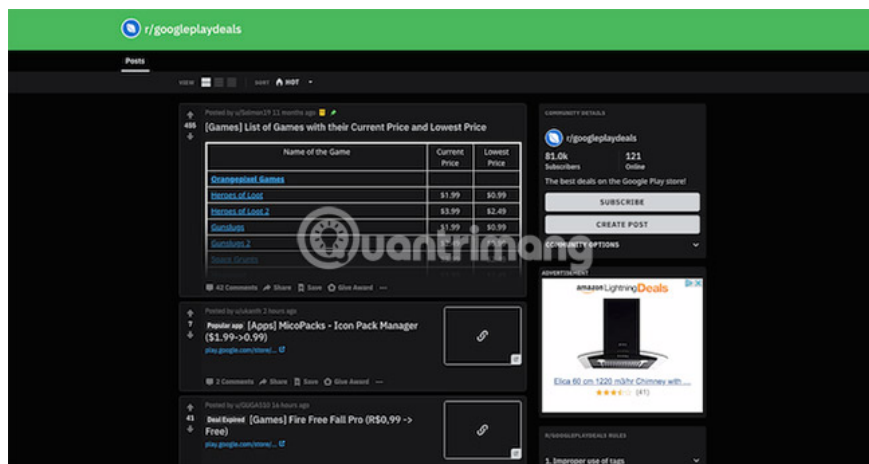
r/googleplaydeals

Posts

VIEW SORT HOT

495

Posted by u/Selman19 11 months ago

[Games] List of Games with their Current Price and Lowest Price

| Name of the Game | Current Price | Lowest Price |
|---|---|---|
| Orangepixel Games | | |
| Heroes of Loot | $1.99 | $0.99 |
| Heroes of Loot 2 | $3.99 | $2.49 |
| Gunslugs | $1.99 | $0.99 |
| Gunslugs 2 | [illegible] | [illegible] |
| Space Grunts | | |

42 Comments Share Save Give Award ...

7

Posted by u/ukanth 2 hours ago

Popular app [Apps] MicoPacks - Icon Pack Manager ($1.99->0.99)

play.google.com/store/...

2 Comments Share Save Give Award ...

41

Posted by u/SUGAS10 16 hours ago

Deal Expired [Games] Fire Free Fall Pro (R$0,99 -> Free)

play.google.com/store/...

COMMUNITY DETAILS

r/googleplaydeals

81.0k Subscribers

121 Online

The best deals on the Google Play store!

SUBSCRIBE

CREATE POST

COMMUNITY OPTIONS

ADVERTISEMENT

amazon Lightning Deals

Elica 60 cm 1220 m3/hr Chimney with ...

(41)

R/GOOGLEPLAYDEALS RULES

1. Improper use of tags

uantrimang